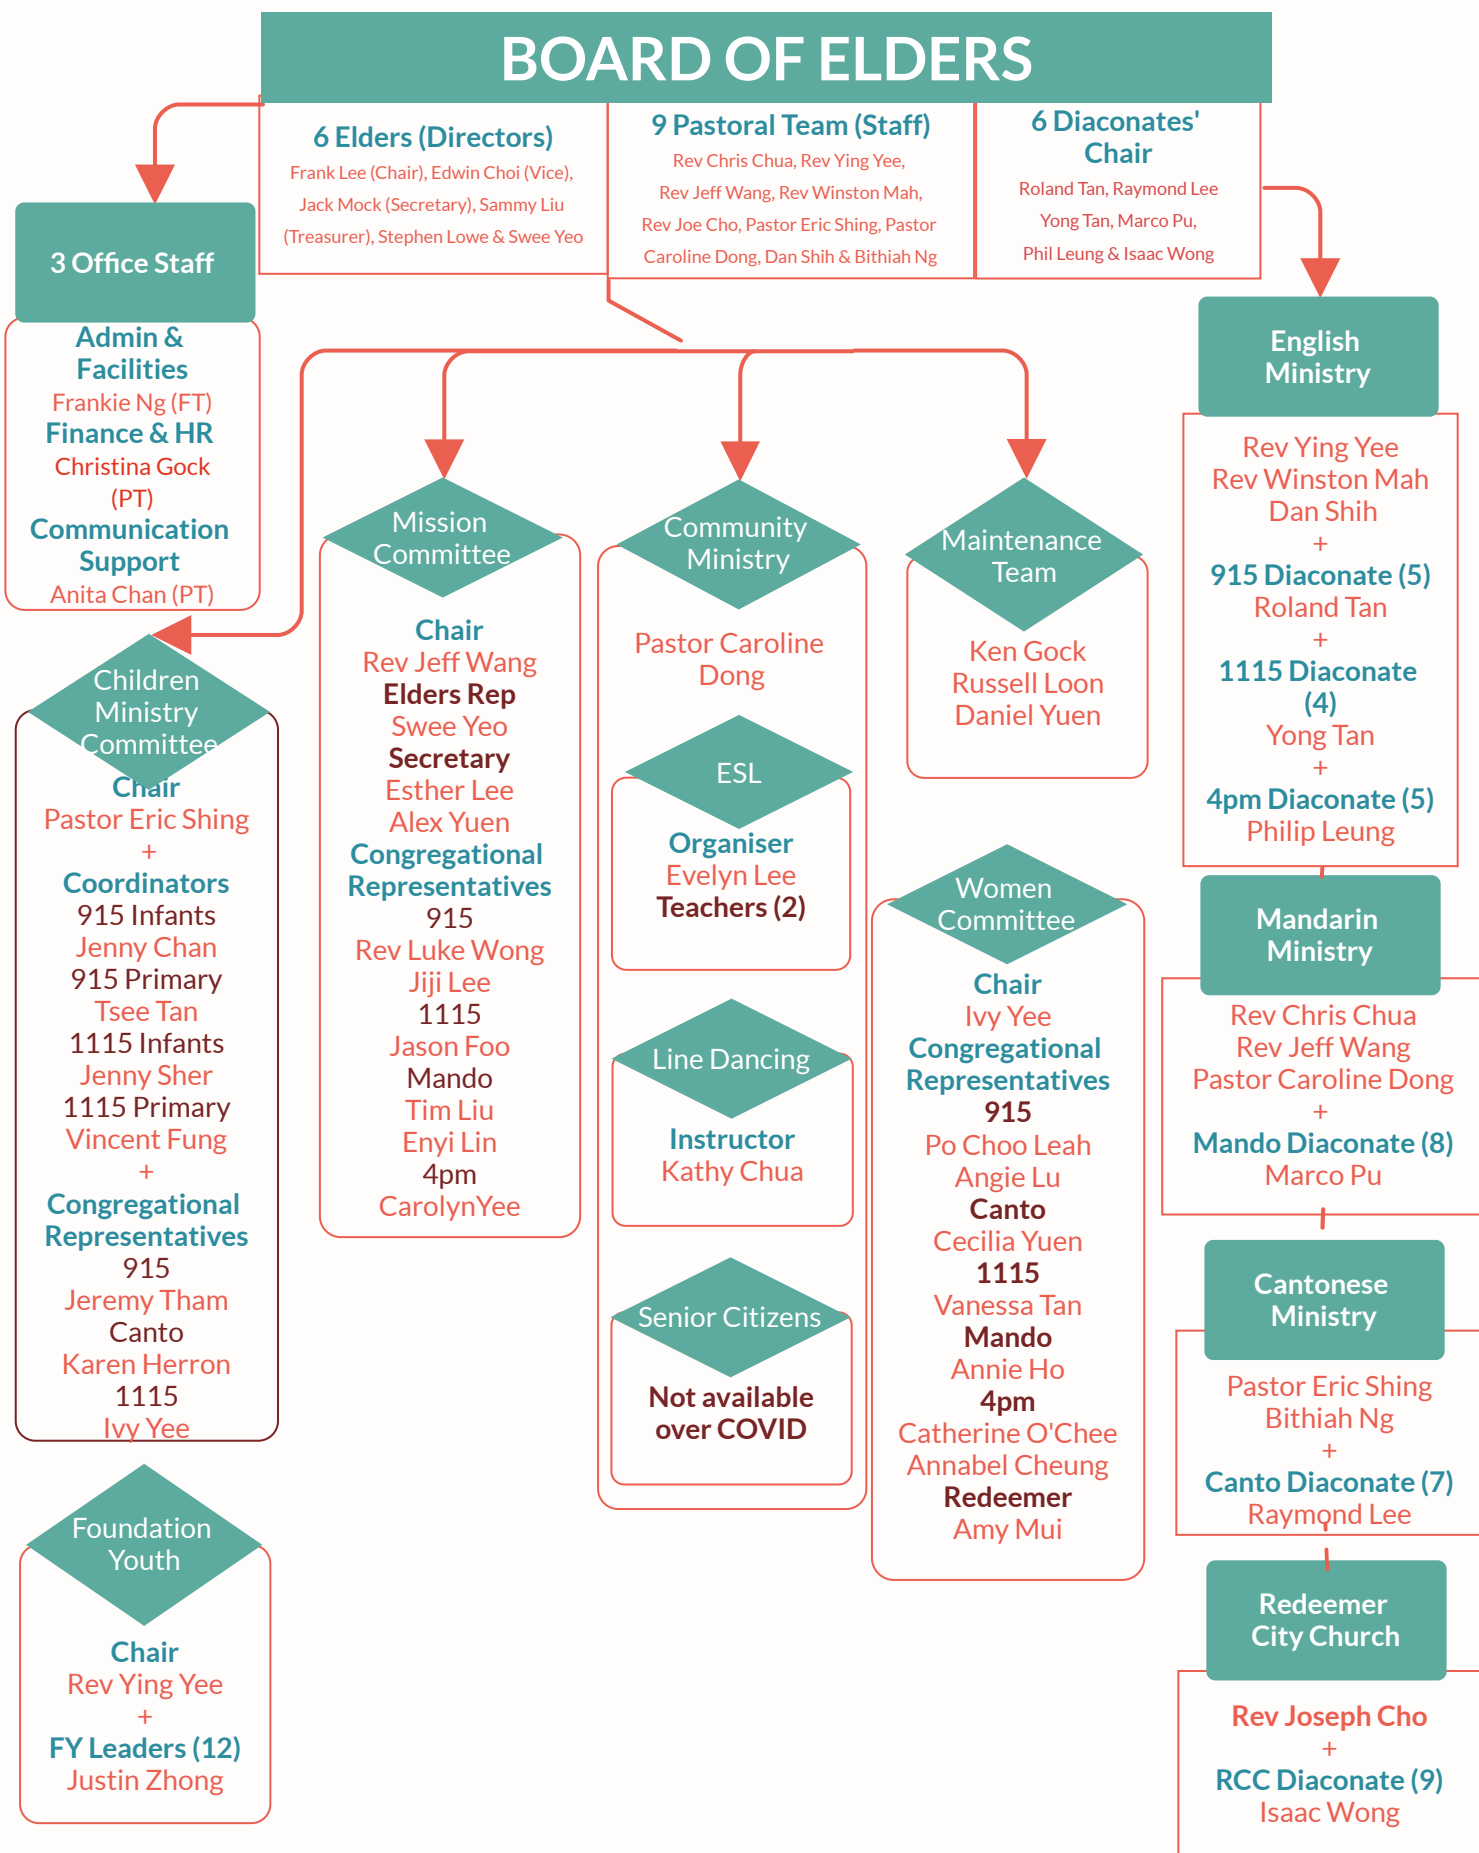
BOARD OF ELDERS

6 Elders (Directors)
Frank Lee (Chair), Edwin Choi (Vice), Jack Mock (Secretary), Sammy Liu (Treasurer), Stephen Lowe & Swee Yeo

9 Pastoral Team (Staff)
Rev Chris Chua, Rev Ying Yee, Rev Jeff Wang, Rev Winston Mah, Rev Joe Cho, Pastor Eric Shing, Pastor Caroline Dong, Dan Shih & Bithiah Ng

6 Diaconates' Chair
Roland Tan, Raymond Lee Yong Tan, Marco Pu, Phil Leung & Isaac Wong

3 Office Staff

Admin & Facilities
Frankie Ng (FT)
Finance & HR
Christina Gock (PT)
Communication Support
Anita Chan (PT)

Children Ministry Committee
Chair
Pastor Eric Shing
+
Coordinators
915 Infants
Jenny Chan
915 Primary
Tsee Tan
1115 Infants
Jenny Sher
1115 Primary
Vincent Fung
+
Congregational Representatives
915
Jeremy Tham
Canto
Karen Herron
1115
Ivy Yee

Foundation Youth
Chair
Rev Ying Yee
+
FY Leaders (12)
Justin Zhong

Mission Committee
Chair
Rev Jeff Wang
Elders Rep
Swee Yeo
Secretary
Esther Lee
Alex Yuen
Congregational Representatives
915
Rev Luke Wong
Jiji Lee
1115
Jason Foo
Mando
Tim Liu
Enyi Lin
4pm
CarolynYee

Community Ministry
Pastor Caroline Dong

ESL
Organiser
Evelyn Lee
Teachers (2)

Line Dancing
Instructor
Kathy Chua

Senior Citizens
Not available over COVID

Maintenance Team
Ken Gock
Russell Loon
Daniel Yuen

Women Committee
Chair
Ivy Yee
Congregational Representatives
915
Po Choo Leah
Angie Lu
Canto
Cecilia Yuen
1115
Vanessa Tan
Mando
Annie Ho
4pm
Catherine O'Chee
Annabel Cheung
Redeemer
Amy Mui

English Ministry
Rev Ying Yee
Rev Winston Mah
Dan Shih
+
915 Diaconate (5)
Roland Tan
+
1115 Diaconate (4)
Yong Tan
+
4pm Diaconate (5)
Philip Leung

Mandarin Ministry
Rev Chris Chua
Rev Jeff Wang
Pastor Caroline Dong
+
Mando Diaconate (8)
Marco Pu

Cantonese Ministry
Pastor Eric Shing
Bithiah Ng
+
Canto Diaconate (7)
Raymond Lee

Redeemer City Church
Rev Joseph Cho
+
RCC Diaconate (9)
Isaac Wong